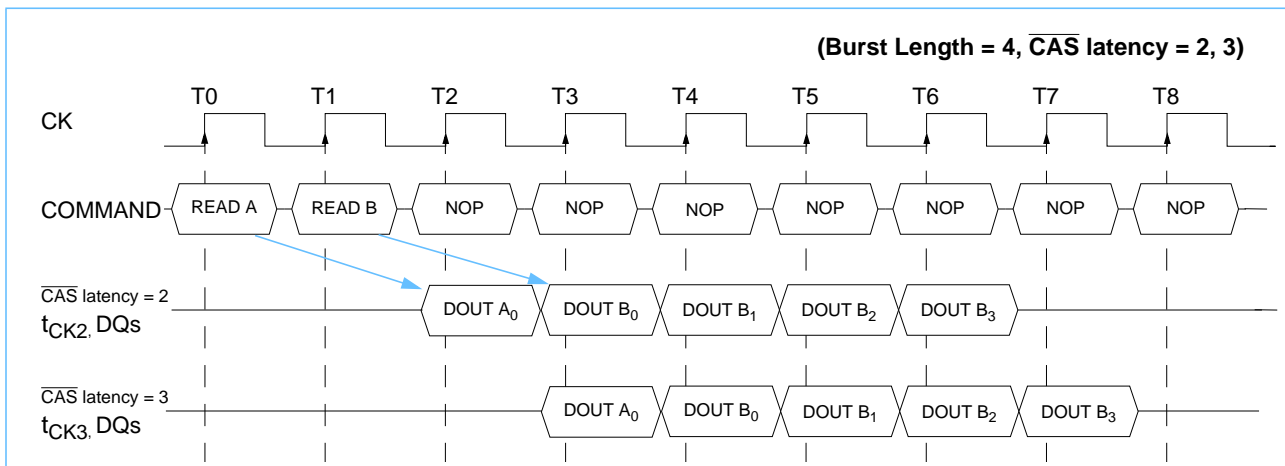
(Burst Length = 4, $\overline{CAS}$ latency = 2, 3)

T0 T1 T2 T3 T4 T5 T6 T7 T8

CK

COMMAND READ A READ B NOP NOP NOP NOP NOP NOP NOP

$\overline{CAS}$ latency = 2
$t_{CK2}$, DQs
DOUT $A_0$ DOUT $B_0$ DOUT $B_1$ DOUT $B_2$ DOUT $B_3$

$\overline{CAS}$ latency = 3
$t_{CK3}$, DQs
DOUT $A_0$ DOUT $B_0$ DOUT $B_1$ DOUT $B_2$ DOUT $B_3$